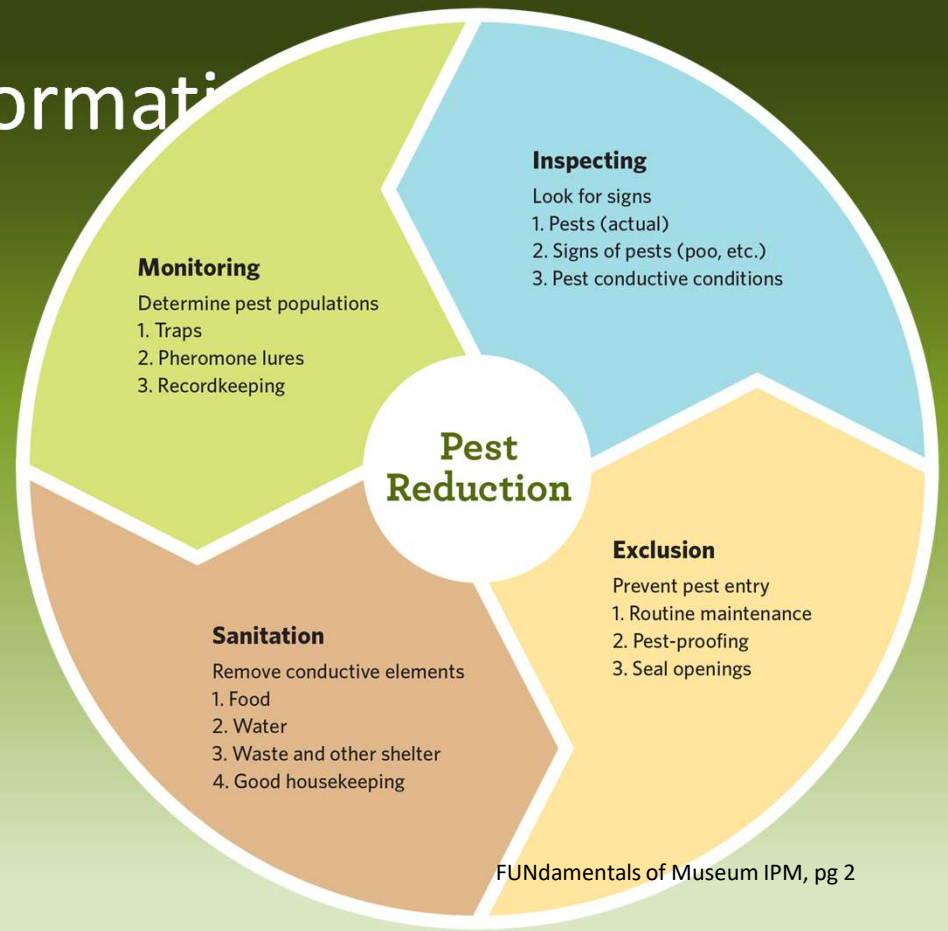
ormati

Inspecting
Look for signs
1. Pests (actual)
2. Signs of pests (poo, etc.)
3. Pest conductive conditions

Monitoring
Determine pest populations
1. Traps
2. Pheromone lures
3. Recordkeeping

Pest Reduction

Exclusion
Prevent pest entry
1. Routine maintenance
2. Pest-proofing
3. Seal openings

Sanitation
Remove conductive elements
1. Food
2. Water
3. Waste and other shelter
4. Good housekeeping

FUNdamentals of Museum IPM, pg 2